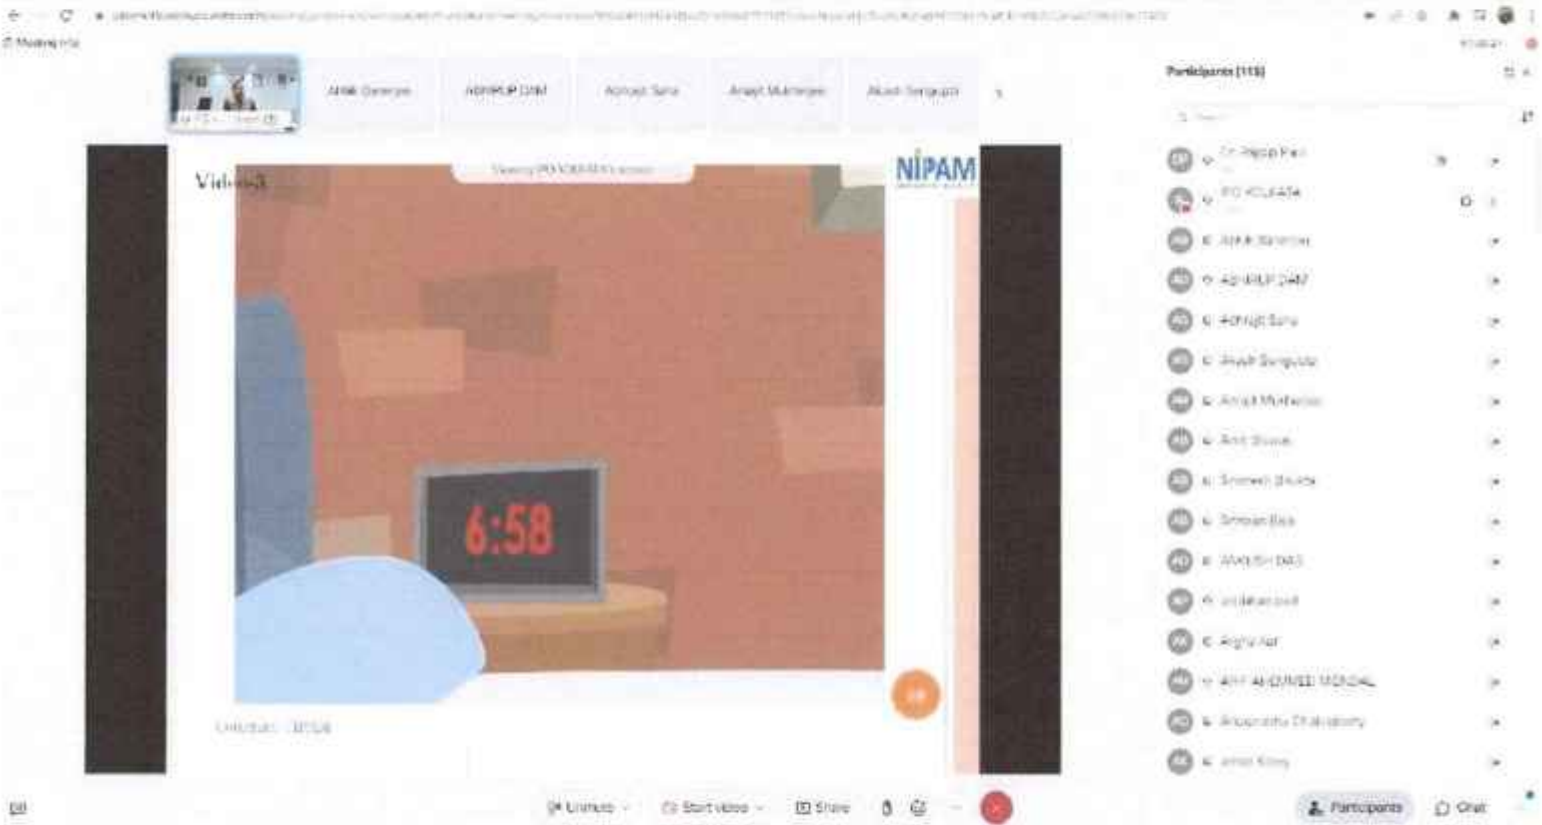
Meeting info

Atrik Banerjee
ABHRUP DAM
Abhijit Saha
Anasyt Mukherjee
Akash Sengupta

Participants (115)

Dr. Rajdip Paul
PO KOLKATA
Atrik Banerjee
ABHRUP DAM
Abhijit Saha
Akash Sengupta
Anasyt Mukherjee
Amit Biswas
Sromesh Biswas
Shreyan Bala
ANKUSH DAS
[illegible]
Arghya Nat
ABU AHAMMED MONDAL
Anupam Chakraborty
Anish Kinsy

Video
Viewing PO KOLKATA's screen
NIPAM
6:58

Unmute
Start video
Share
Participants
Chat